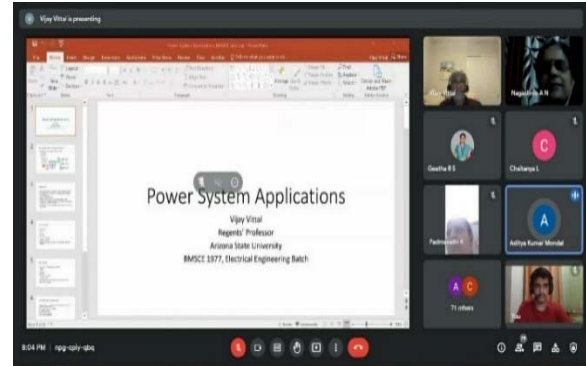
Vijay Vittal is presenting

Power System Applications

Vijay Vittal

Regents' Professor

Arizona State University

BMSCE 1977, Electrical Engineering Batch

Vijay Vittal

Nagashree A N

Geetha B S

Chaitanya L

C

Padmavathi K

A

Aditya Kumar Mondal

A C

71 others

You

8:04 PM | npg-cply-qbq